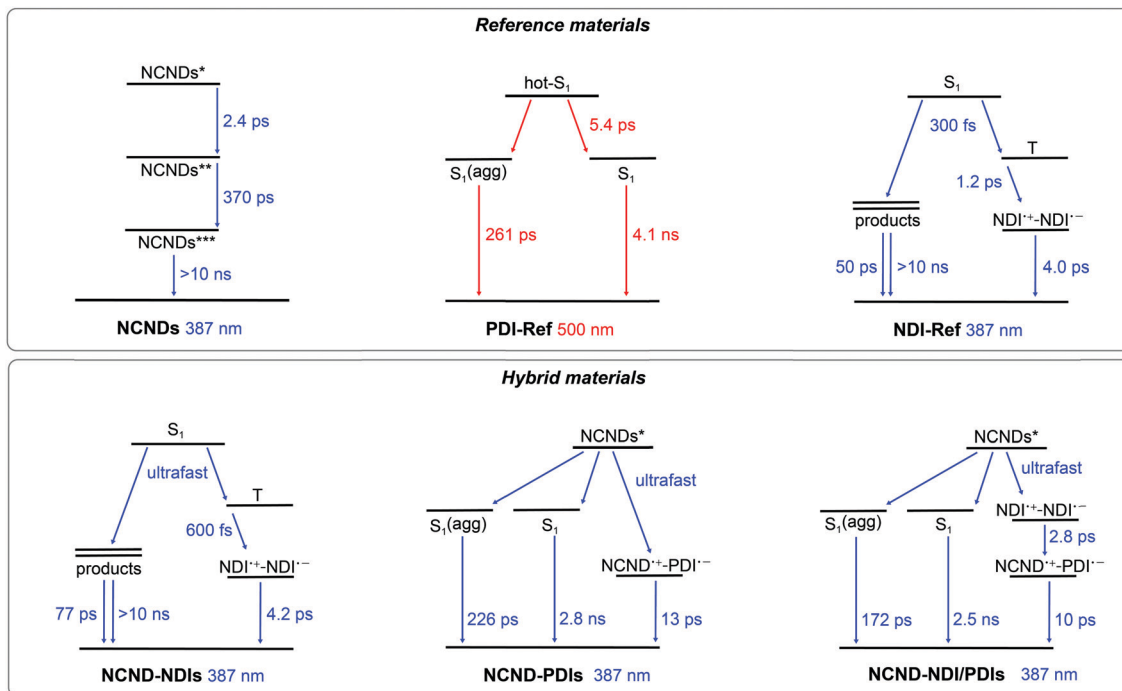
Reference materials

NCNDs*
2.4 ps
NCNDs**
370 ps
NCNDs***
>10 ns
NCNDs 387 nm

hot-$S_1$
5.4 ps
$S_1$(agg)
$S_1$
261 ps
4.1 ns
PDI-Ref 500 nm

$S_1$
300 fs
T
1.2 ps
products
NDI$^{\cdot+}$-NDI$^{\cdot-}$
50 ps
>10 ns
4.0 ps
NDI-Ref 387 nm

Hybrid materials

$S_1$
ultrafast
T
600 fs
products
NDI$^{\cdot+}$-NDI$^{\cdot-}$
77 ps
>10 ns
4.2 ps
NCND-NDIs 387 nm

NCNDs*
ultrafast
$S_1$(agg)
$S_1$
NCND$^{\cdot+}$-PDI$^{\cdot-}$
226 ps
2.8 ns
13 ps
NCND-PDIs 387 nm

NCNDs*
ultrafast
$S_1$(agg)
$S_1$
NDI$^{\cdot+}$-NDI$^{\cdot-}$
2.8 ps
NCND$^{\cdot+}$-PDI$^{\cdot-}$
172 ps
2.5 ns
10 ps
NCND-NDI/PDIs 387 nm